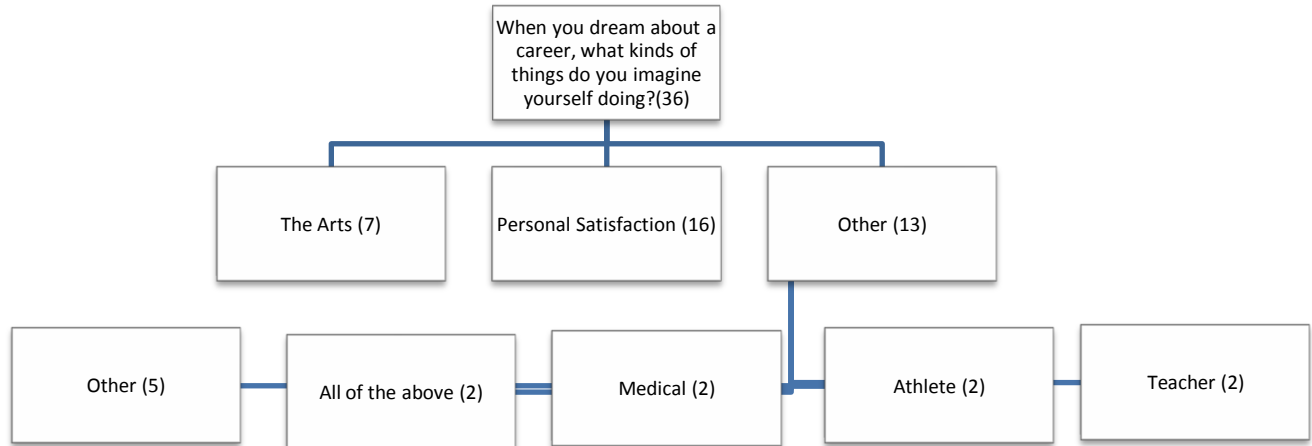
When you dream about a career, what kinds of things do you imagine yourself doing?(36)

The Arts (7)

Personal Satisfaction (16)

Other (13)

Other (5)

All of the above (2)

Medical (2)

Athlete (2)

Teacher (2)